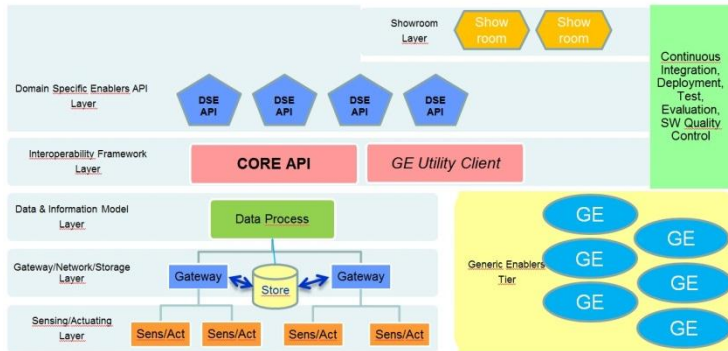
Showroom Layer

Show room

Show room

Continuous Integration, Deployment, Test, Evaluation, SW Quality Control

Domain Specific Enablers API Layer

DSE API

DSE API

DSE API

DSE API

Interoperability Framework Layer

CORE API

GE Utility Client

Data & Information Model Layer

Data Process

Gateway/Network/Storage Layer

Gateway

Store

Gateway

Sensing/Actuating Layer

Sens/Act

Sens/Act

Sens/Act

Sens/Act

Generic Enablers Tier

GE

GE

GE

GE

GE

GE

GE